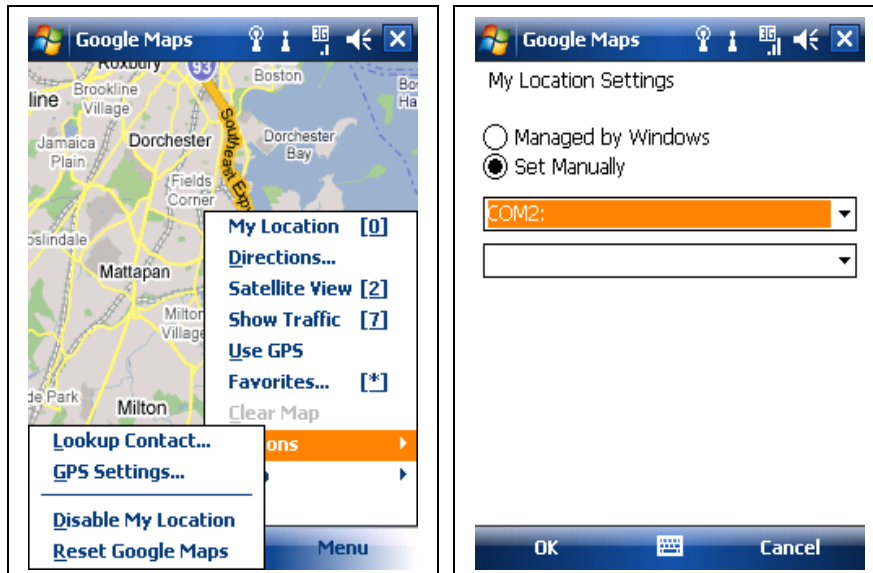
Google Maps

Roxbury
93
Boston
line
Brookline Village
Jamaica Plain
Dorchester
Southeast Exp
Dorchester Bay
Fields Corner
oslindale
Mattapan
Milton Village
de Park
Milton

My Location [0]
Directions...
Satellite View [2]
Show Traffic [7]
Use GPS
Favorites... [*]
Clear Map
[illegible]ons
Lookup Contact...
GPS Settings...
Disable My Location
Reset Google Maps
Menu

Google Maps

My Location Settings

Managed by Windows
Set Manually
COM2:

OK
Cancel